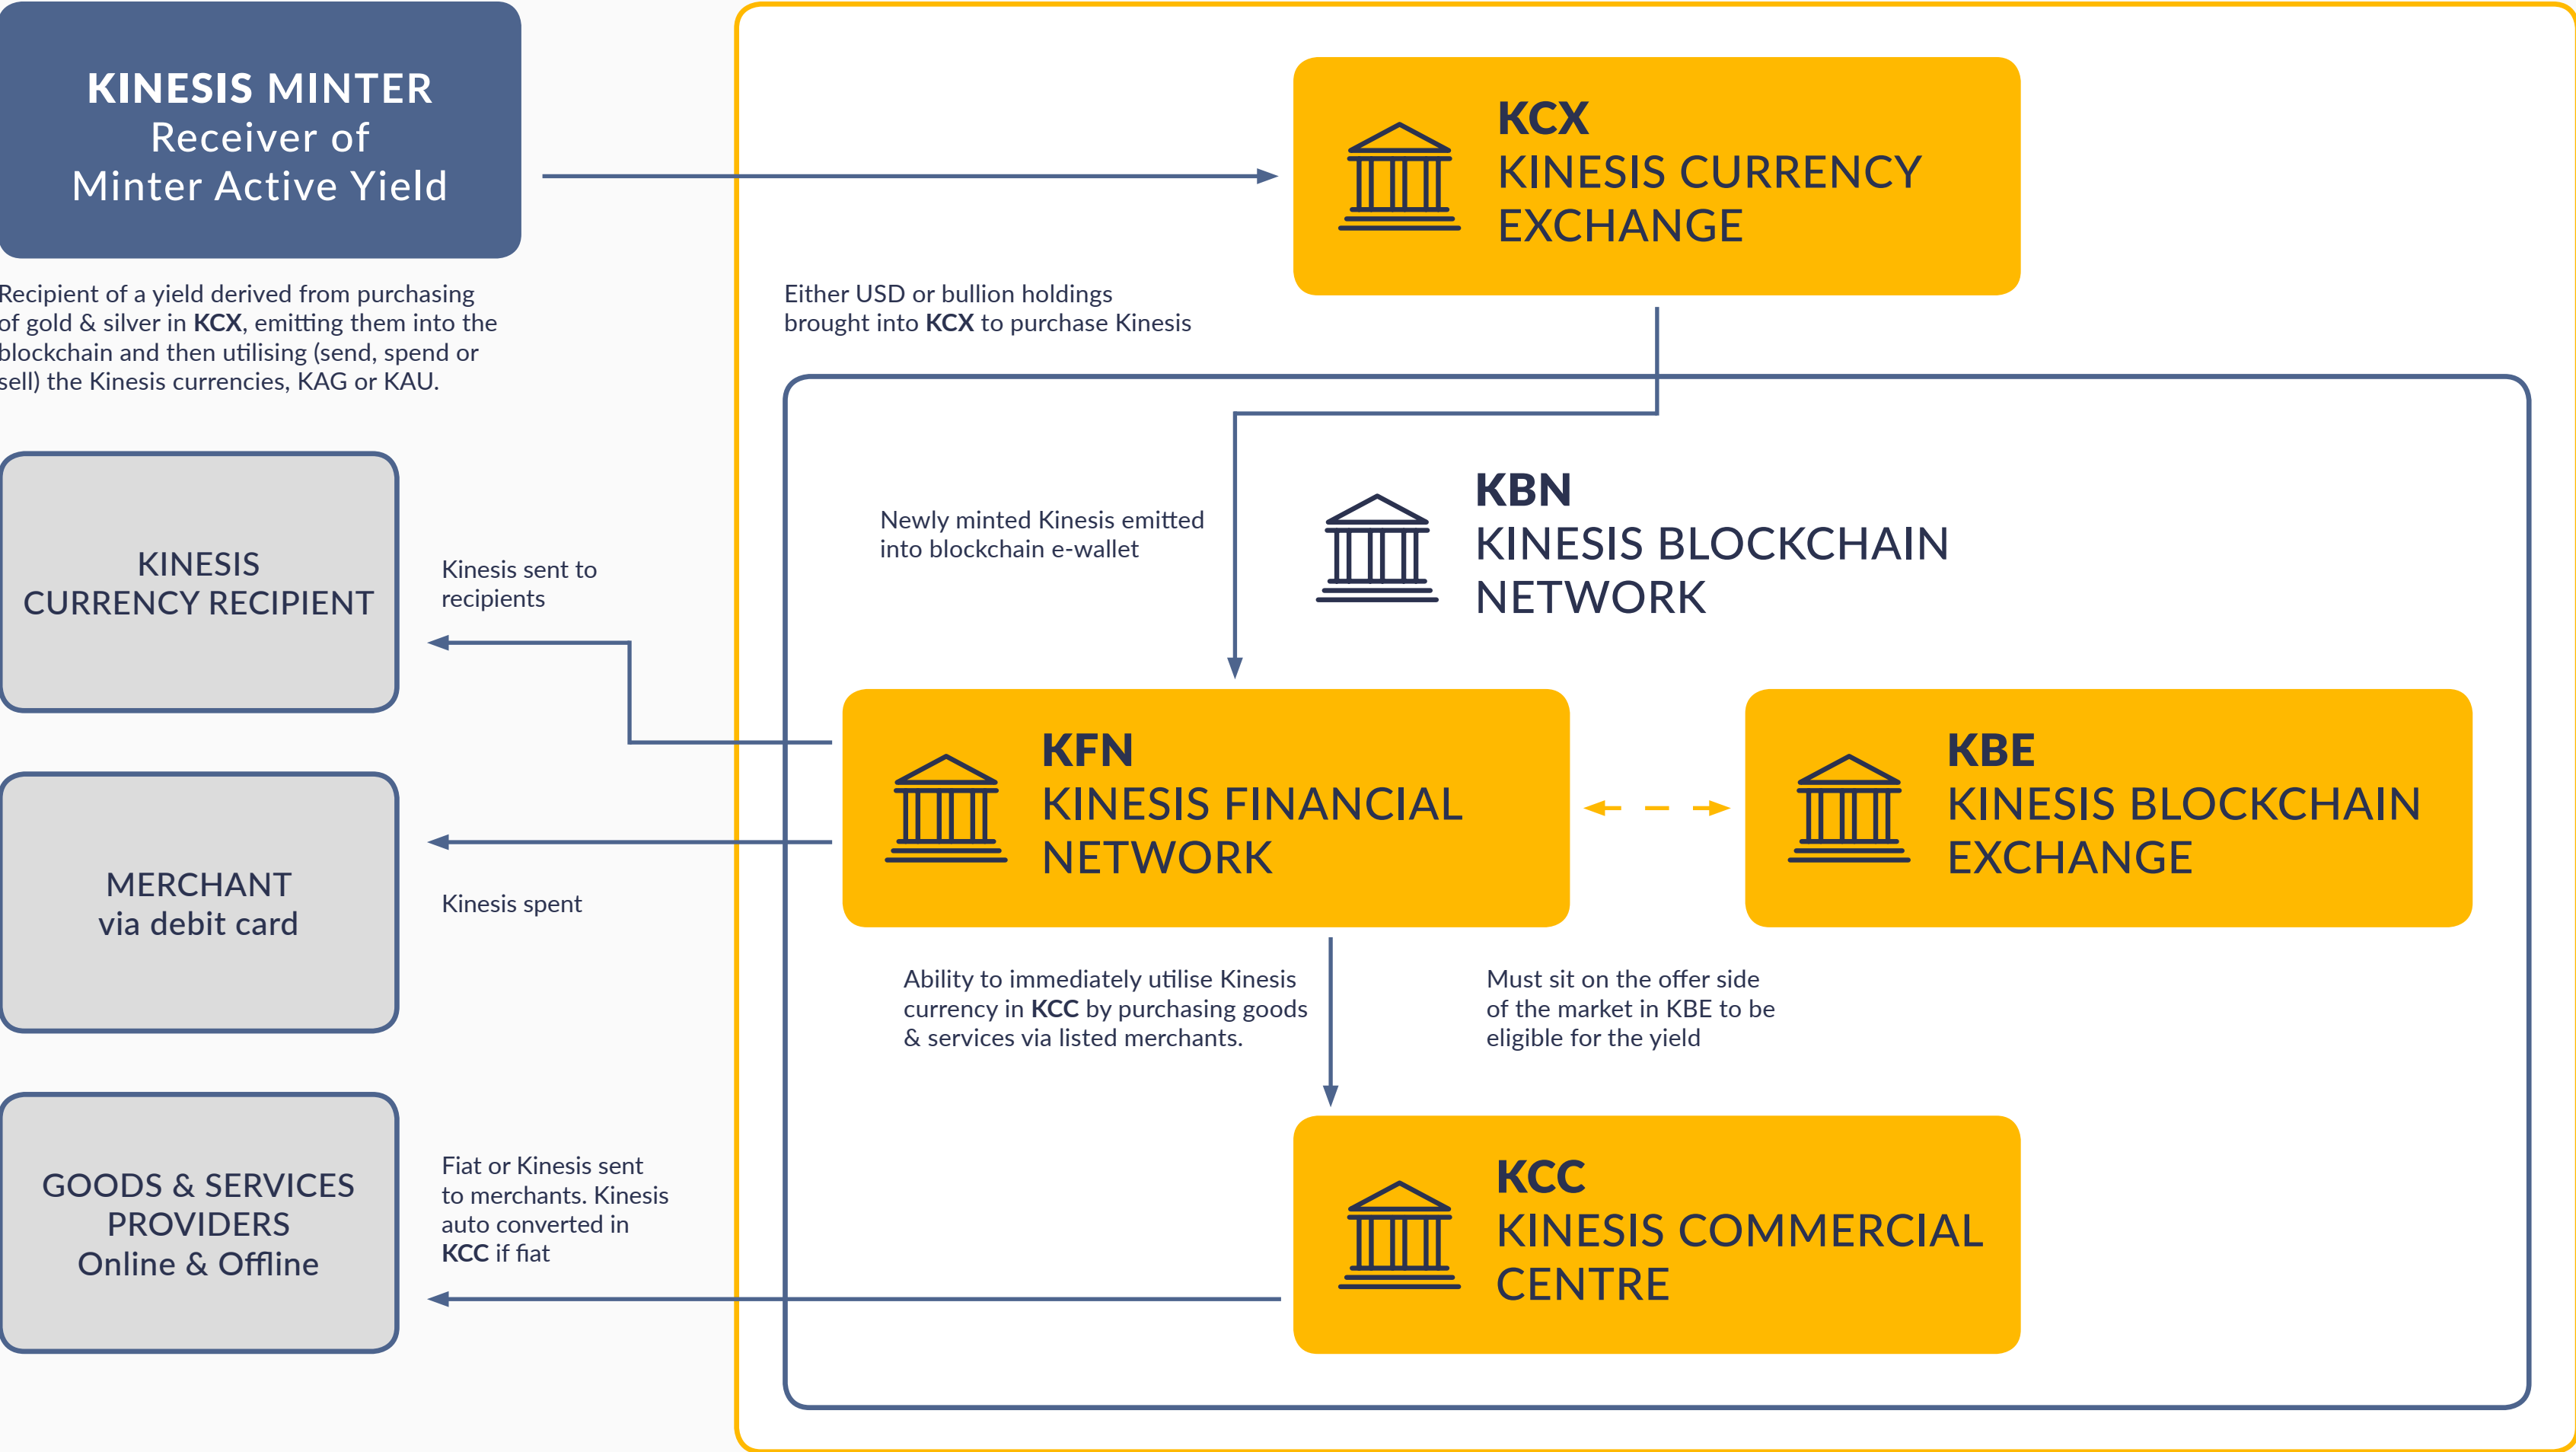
KINESIS MINTER
Receiver of
Minter Active Yield

Recipient of a yield derived from purchasing of gold & silver in KCX, emitting them into the blockchain and then utilising (send, spend or sell) the Kinesis currencies, KAG or KAU.

KCX
KINESIS CURRENCY EXCHANGE

Either USD or bullion holdings brought into KCX to purchase Kinesis

KBN
KINESIS BLOCKCHAIN NETWORK

Newly minted Kinesis emitted into blockchain e-wallet

KINESIS CURRENCY RECIPIENT

Kinesis sent to recipients

KFN
KINESIS FINANCIAL NETWORK

KBE
KINESIS BLOCKCHAIN EXCHANGE

MERCHANT
via debit card

Kinesis spent

Ability to immediately utilise Kinesis currency in KCC by purchasing goods & services via listed merchants.

Must sit on the offer side of the market in KBE to be eligible for the yield

GOODS & SERVICES PROVIDERS
Online & Offline

Fiat or Kinesis sent to merchants. Kinesis auto converted in KCC if fiat

KCC
KINESIS COMMERCIAL CENTRE